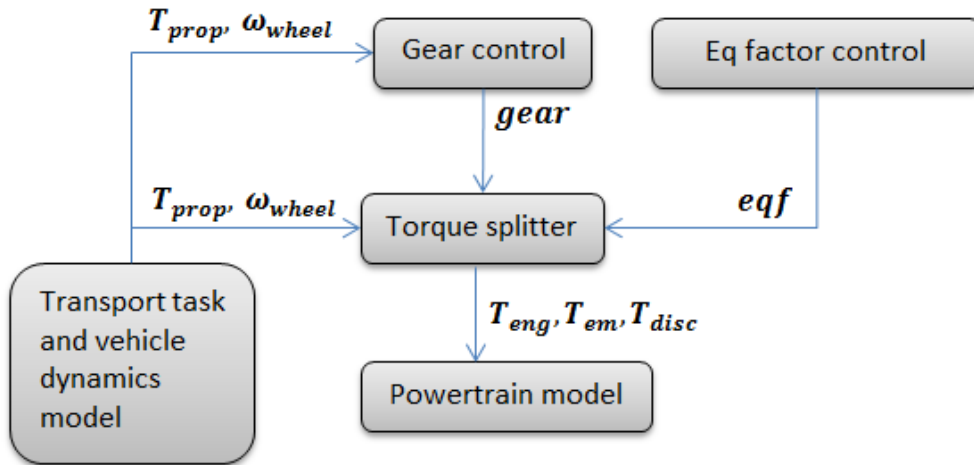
$T_{prop}, \omega_{wheel}$

Gear control

Eq factor control

$gear$

$T_{prop}, \omega_{wheel}$

Torque splitter

$eqf$

Transport task and vehicle dynamics model

$T_{eng}, T_{em}, T_{disc}$

Powertrain model